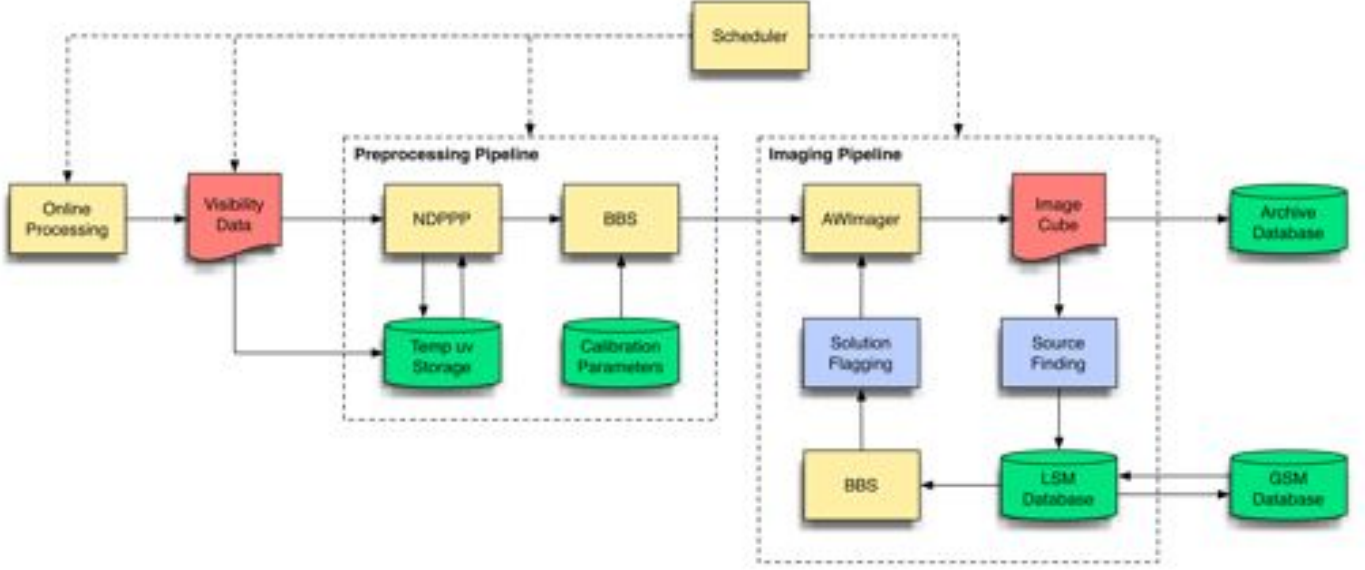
Scheduler

Preprocessing Pipeline

Imaging Pipeline

Online Processing

Visibility Data

NDPPP

BBS

AWImager

Image Cube

Archive Database

Temp uv Storage

Calibration Parameters

Solution Flagging

Source Finding

BBS

LSM Database

GSM Database